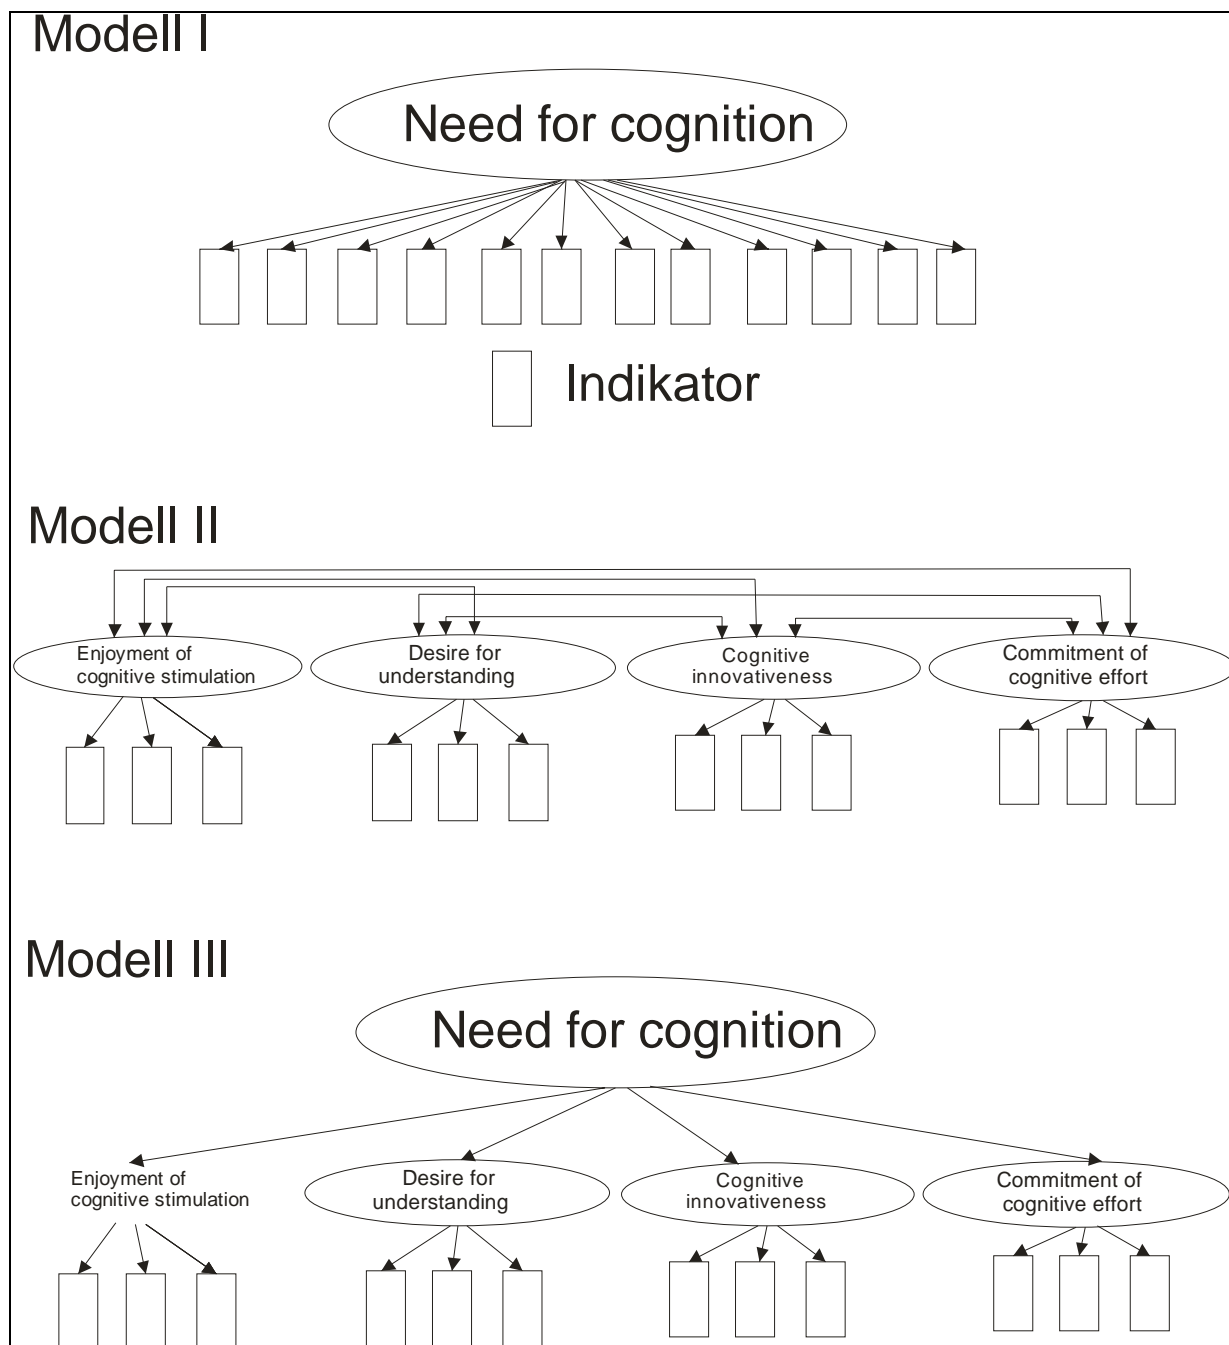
Modell I

Need for cognition

Indikator

Modell II

Enjoyment of cognitive stimulation

Desire for understanding

Cognitive innovativeness

Commitment of cognitive effort

Modell III

Need for cognition

Enjoyment of cognitive stimulation

Desire for understanding

Cognitive innovativeness

Commitment of cognitive effort